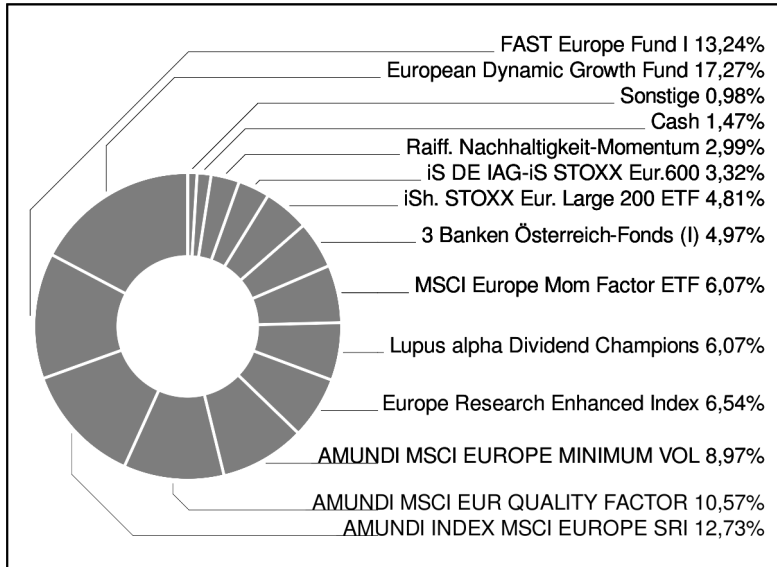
FAST Europe Fund I 13,24%
European Dynamic Growth Fund 17,27%
Sonstige 0,98%
Cash 1,47%
Raiff. Nachhaltigkeit-Momentum 2,99%
iS DE IAG-iS STOXX Eur.600 3,32%
iSh. STOXX Eur. Large 200 ETF 4,81%
3 Banken Österreich-Fonds (I) 4,97%
MSCI Europe Mom Factor ETF 6,07%
Lupus alpha Dividend Champions 6,07%
Europe Research Enhanced Index 6,54%
AMUNDI MSCI EUROPE MINIMUM VOL 8,97%
AMUNDI MSCI EUR QUALITY FACTOR 10,57%
AMUNDI INDEX MSCI EUROPE SRI 12,73%